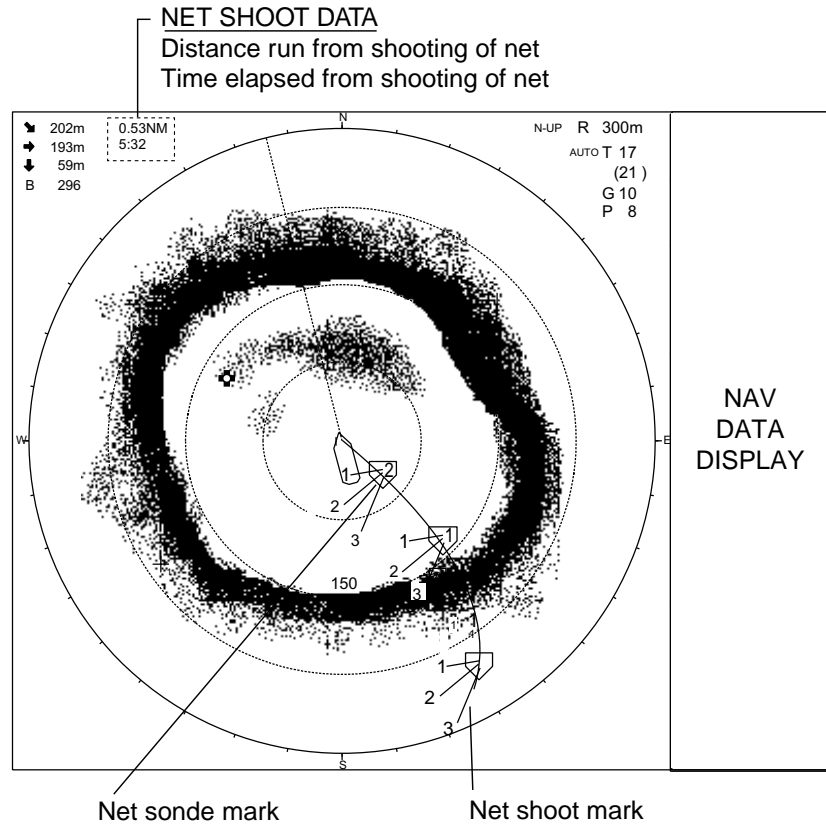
NET SHOOT DATA
Distance run from shooting of net
Time elapsed from shooting of net

202m
193m
59m
B 296

0.53NM
5:32

N

N-UP R 300m
AUTO T 17
(21 )
G 10
P 8

W

E

NAV
DATA
DISPLAY

1
2
2
3

1
1
2
3

150

1
2
3

S

Net sonde mark

Net shoot mark